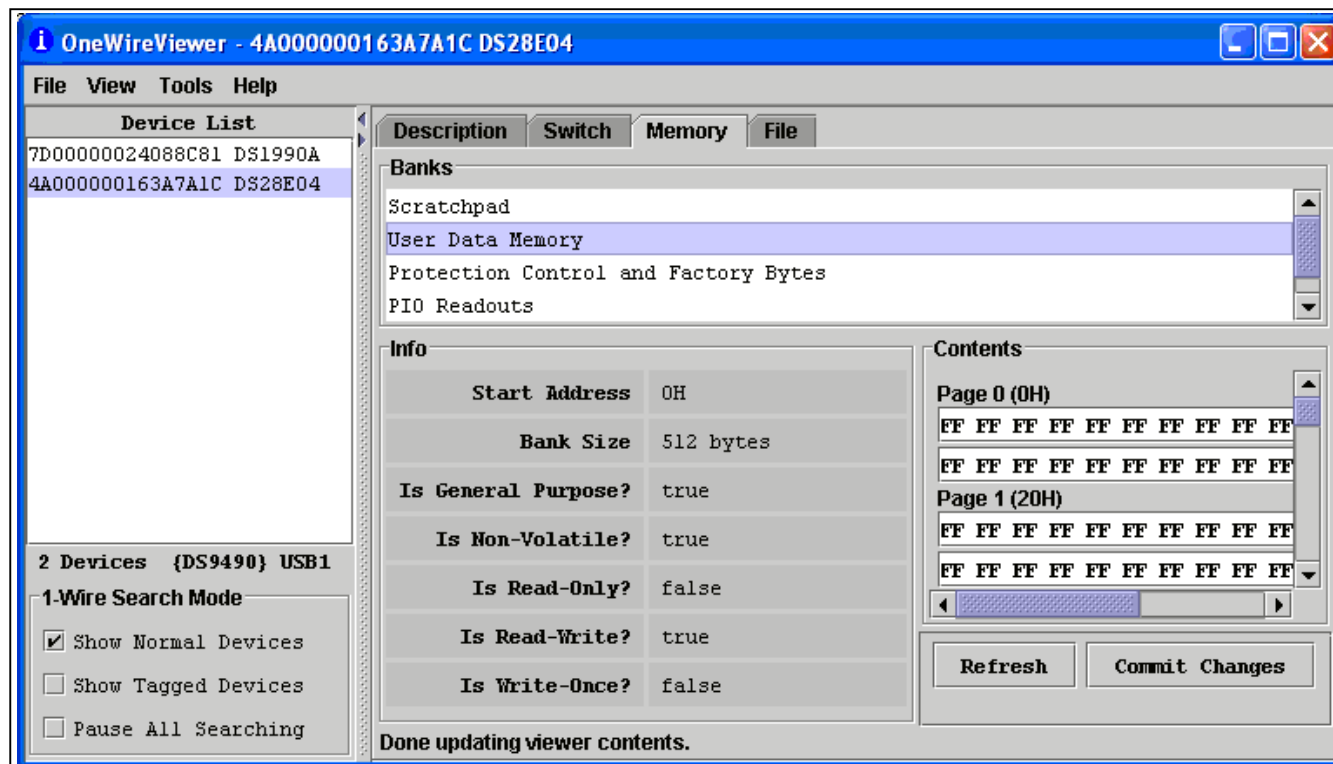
OneWireViewer - 4A000000163A7A1C DS28E04

File View Tools Help

Device List
7D00000024088C81 DS1990A
4A000000163A7A1C DS28E04

2 Devices {DS9490} USB1

1-Wire Search Mode
Show Normal Devices
Show Tagged Devices
Pause All Searching

Description Switch Memory File

Banks
Scratchpad
User Data Memory
Protection Control and Factory Bytes
PIO Readouts

Info
| | |
|---|---|
| Start Address | 0H |
| Bank Size | 512 bytes |
| Is General Purpose? | true |
| Is Non-Volatile? | true |
| Is Read-Only? | false |
| Is Read-Write? | true |
| Is Write-Once? | false |

Contents
Page 0 (0H)
FF FF FF FF FF FF FF FF FF FF
FF FF FF FF FF FF FF FF FF FF
Page 1 (20H)
FF FF FF FF FF FF FF FF FF FF
FF FF FF FF FF FF FF FF FF FF

Refresh Commit Changes

Done updating viewer contents.